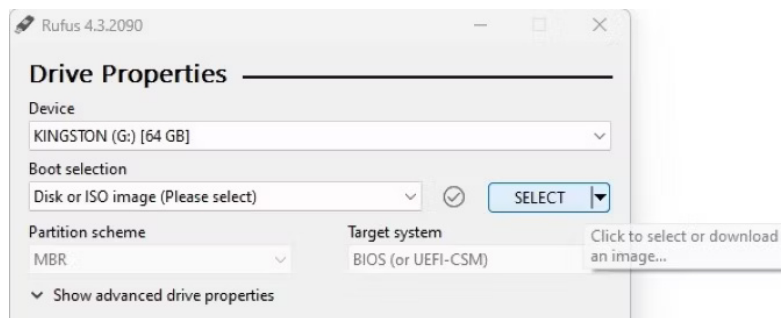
Rufus 4.3.2090

Drive Properties

Device

KINGSTON (G:) [64 GB]

Boot selection

Disk or ISO image (Please select)

SELECT

Partition scheme

MBR

Target system

BIOS (or UEFI-CSM)

Click to select or download an image...

Show advanced drive properties